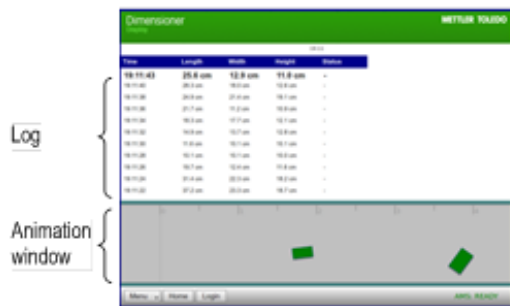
Dimensioner
Display

METTLER TOLEDO

| Time | Length | Width | Height | Status |
|---|---|---|---|---|
| 19:11:43 | 25.6 cm | 12.9 cm | 11.6 cm | - |
| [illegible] | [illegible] | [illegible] | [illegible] | - |
| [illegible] | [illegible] | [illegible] | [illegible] | - |
| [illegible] | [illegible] | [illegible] | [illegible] | - |
| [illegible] | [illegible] | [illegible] | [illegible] | - |
| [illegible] | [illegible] | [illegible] | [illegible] | - |
| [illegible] | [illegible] | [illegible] | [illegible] | - |
| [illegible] | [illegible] | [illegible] | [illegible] | - |
| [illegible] | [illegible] | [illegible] | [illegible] | - |
| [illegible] | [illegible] | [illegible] | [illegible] | - |
| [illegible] | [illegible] | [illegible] | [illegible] | - |
| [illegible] | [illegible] | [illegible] | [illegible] | - |

Log

Animation window

Menu Home Login

AWL READY